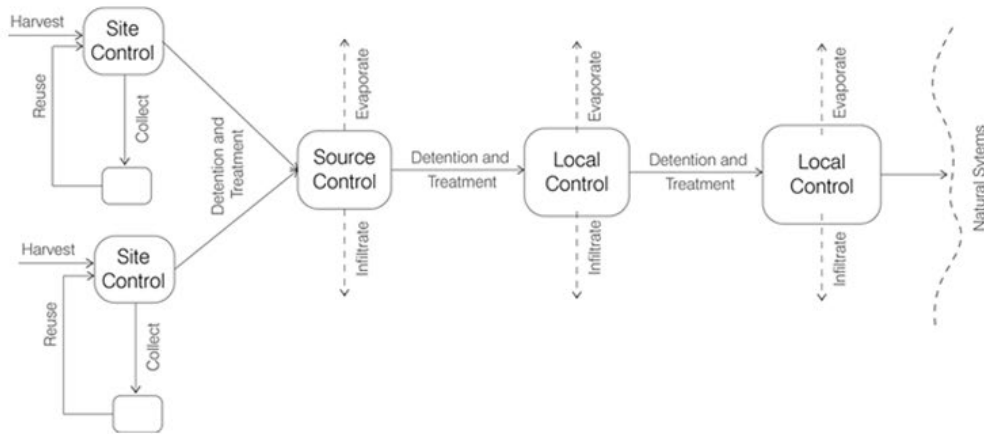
Harvest
Site Control
Reuse
Collect
Harvest
Site Control
Reuse
Collect
Detention and Treatment
Source Control
Evaporate
Infiltrate
Detention and Treatment
Local Control
Evaporate
Infiltrate
Detention and Treatment
Local Control
Evaporate
Infiltrate
Natural Sytems